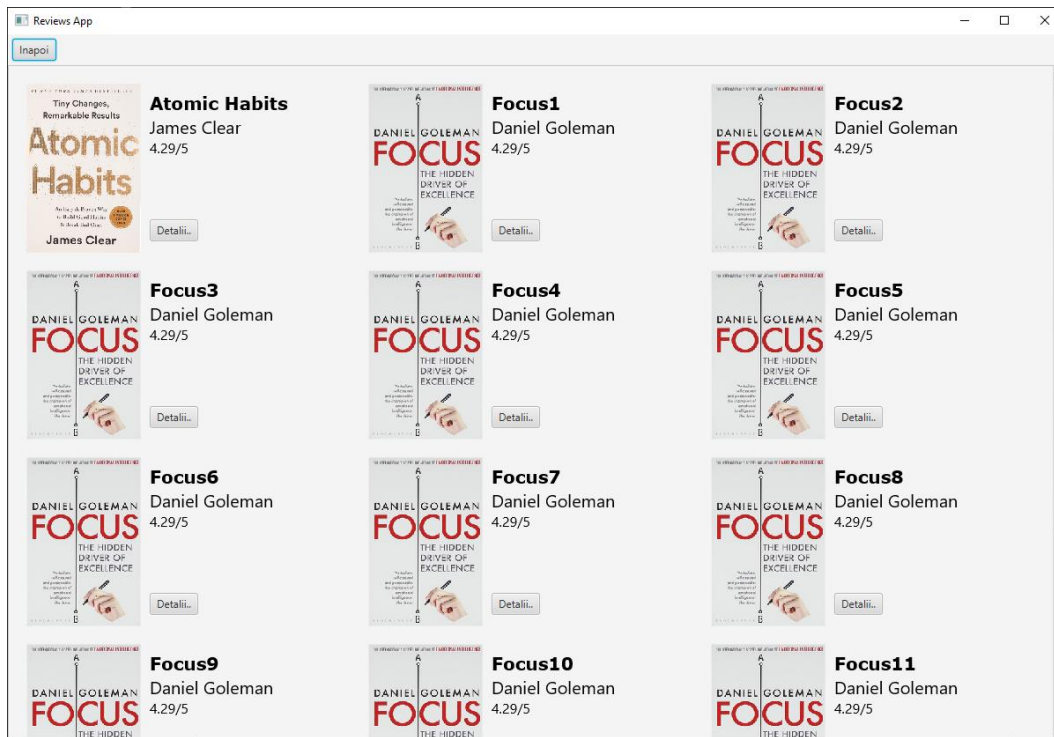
Reviews App

Inapoi

Tiny Changes, Remarkable Results
Atomic Habits
James Clear

Atomic Habits
James Clear
4.29/5
Detalii..

DANIEL GOLEMAN
FOCUS
THE HIDDEN DRIVER OF EXCELLENCE

Focus1
Daniel Goleman
4.29/5
Detalii..

DANIEL GOLEMAN
FOCUS
THE HIDDEN DRIVER OF EXCELLENCE

Focus2
Daniel Goleman
4.29/5
Detalii..

DANIEL GOLEMAN
FOCUS
THE HIDDEN DRIVER OF EXCELLENCE

Focus3
Daniel Goleman
4.29/5
Detalii..

DANIEL GOLEMAN
FOCUS
THE HIDDEN DRIVER OF EXCELLENCE

Focus4
Daniel Goleman
4.29/5
Detalii..

DANIEL GOLEMAN
FOCUS
THE HIDDEN DRIVER OF EXCELLENCE

Focus5
Daniel Goleman
4.29/5
Detalii..

DANIEL GOLEMAN
FOCUS
THE HIDDEN DRIVER OF EXCELLENCE

Focus6
Daniel Goleman
4.29/5
Detalii..

DANIEL GOLEMAN
FOCUS
THE HIDDEN DRIVER OF EXCELLENCE

Focus7
Daniel Goleman
4.29/5
Detalii..

DANIEL GOLEMAN
FOCUS
THE HIDDEN DRIVER OF EXCELLENCE

Focus8
Daniel Goleman
4.29/5
Detalii..

DANIEL GOLEMAN
FOCUS
THE HIDDEN

Focus9
Daniel Goleman
4.29/5

DANIEL GOLEMAN
FOCUS
THE HIDDEN

Focus10
Daniel Goleman
4.29/5

DANIEL GOLEMAN
FOCUS
THE HIDDEN

Focus11
Daniel Goleman
4.29/5